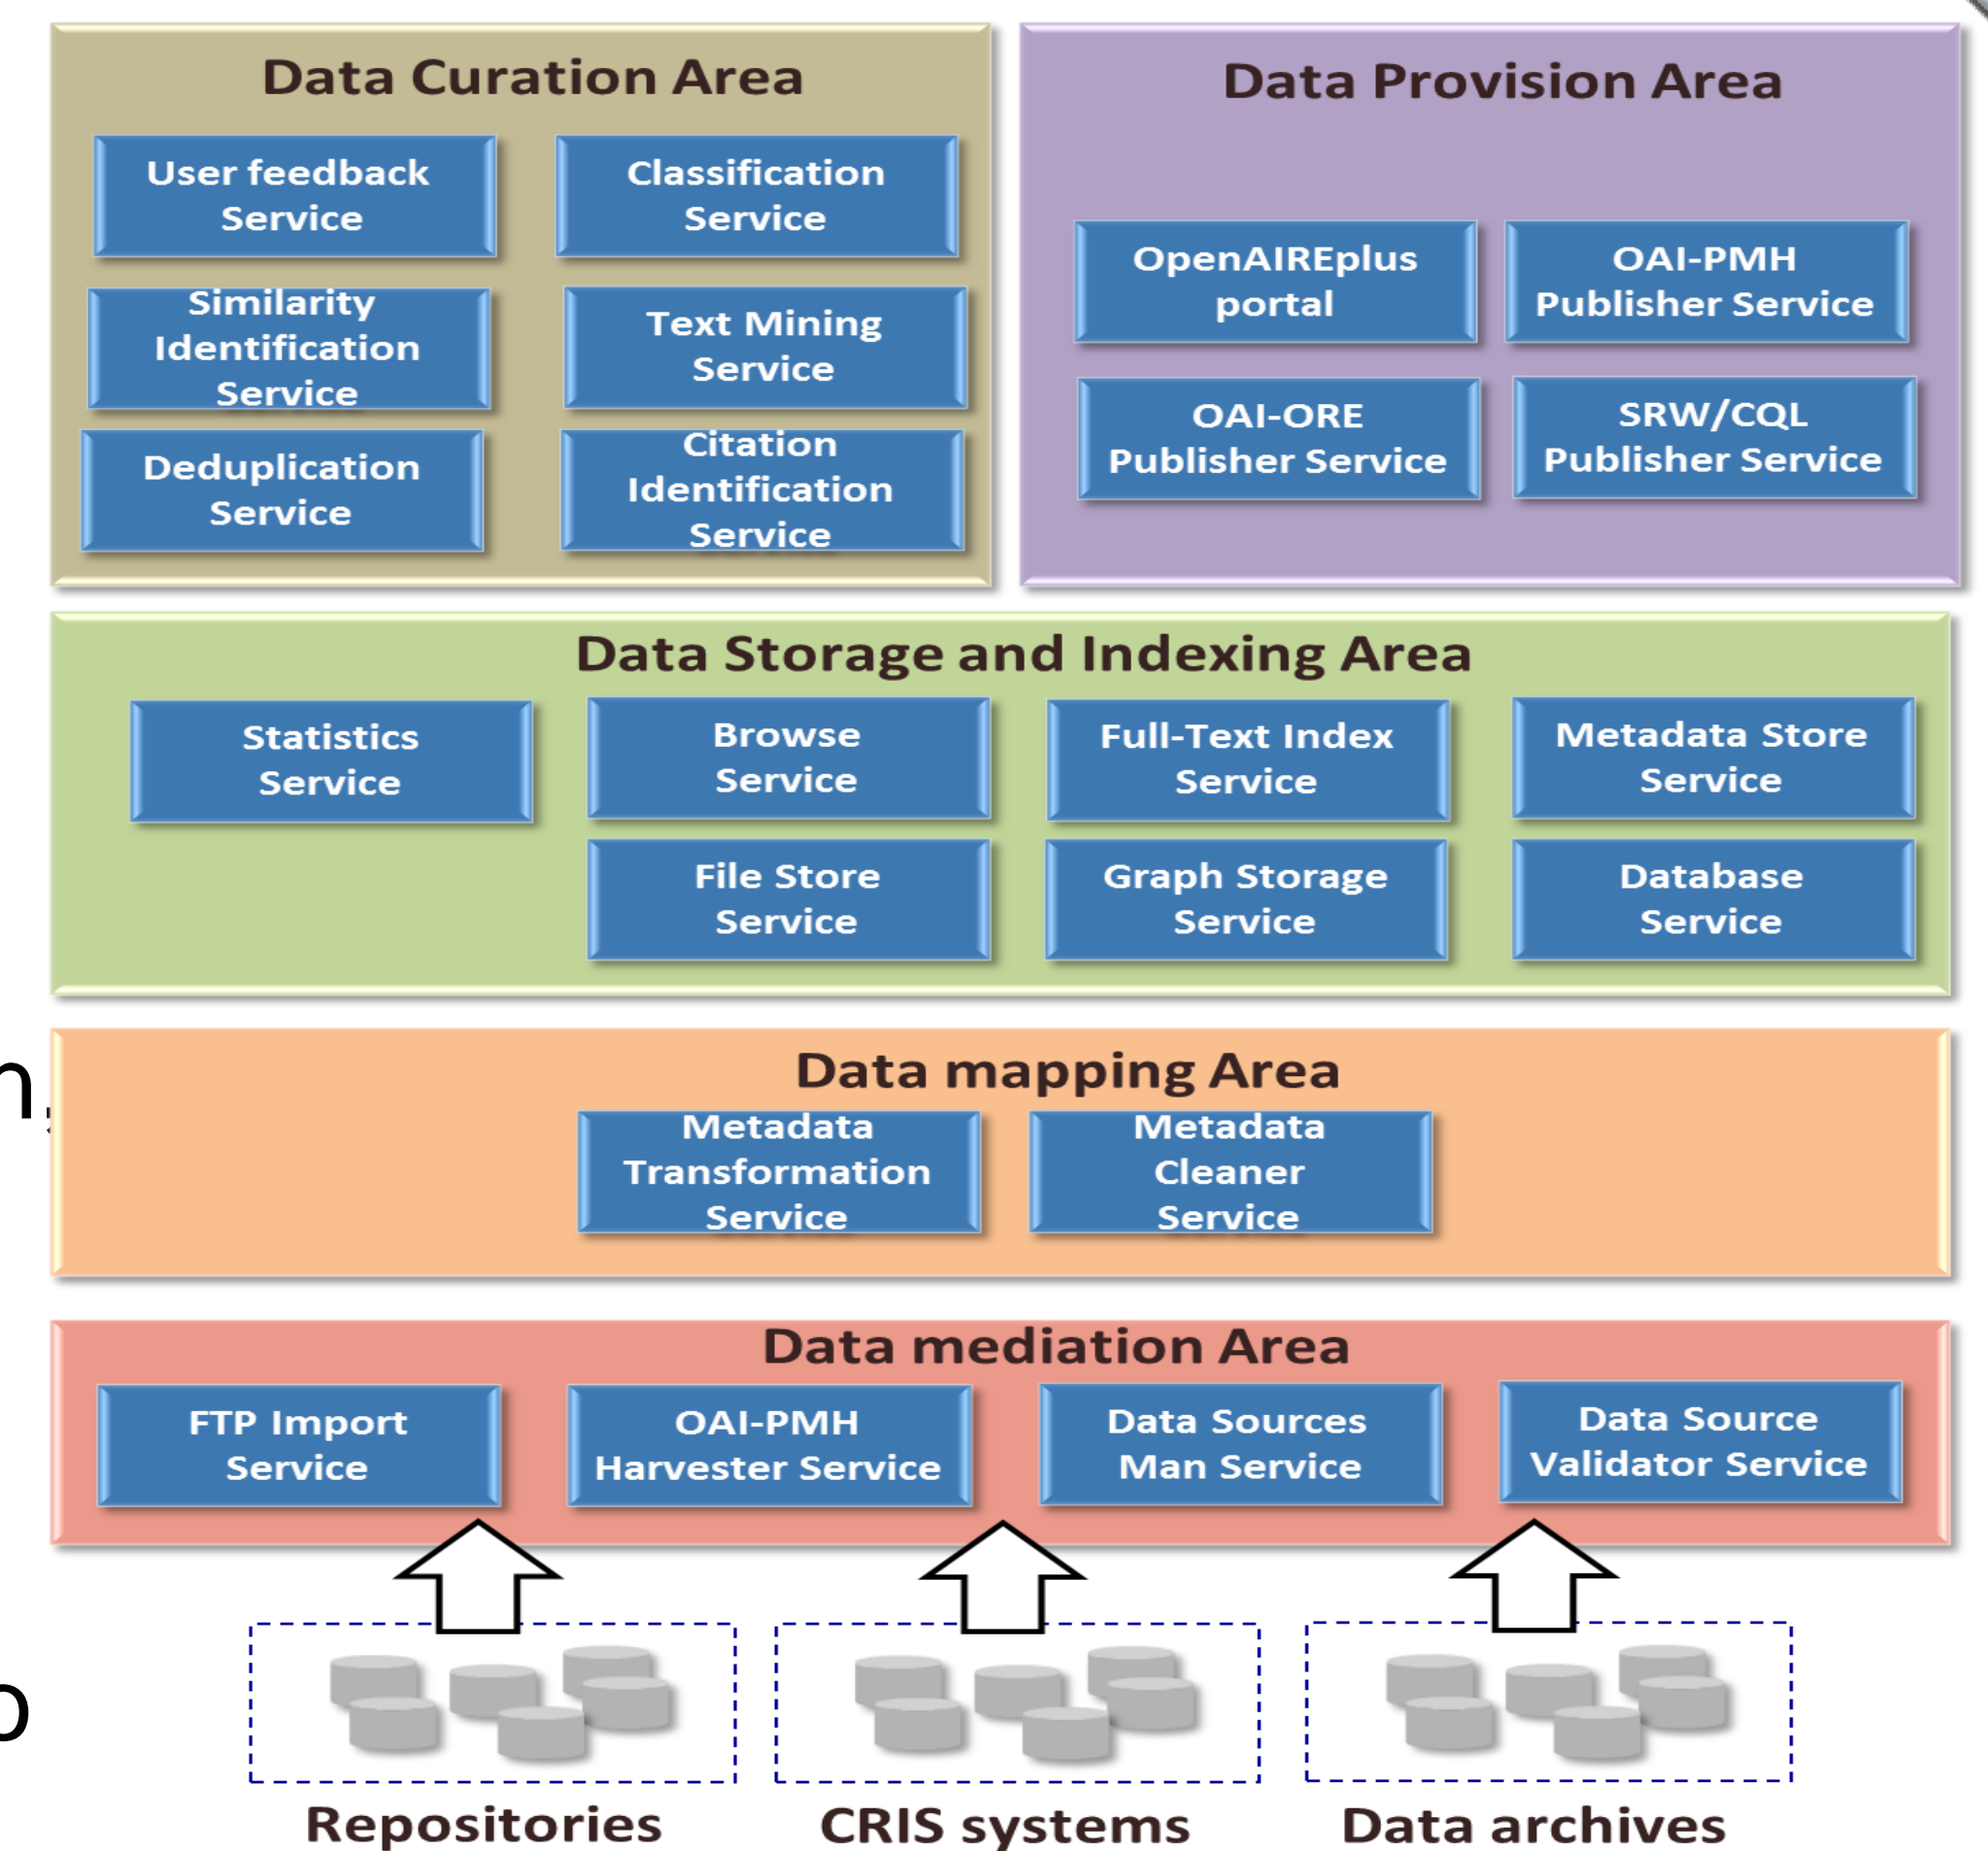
Data Curation Area

User feedback Service

Classification Service

Similarity Identification Service

Text Mining Service

Deduplication Service

Citation Identification Service

Data Provision Area

OpenAIREplus portal

OAI-PMH Publisher Service

OAI-ORE Publisher Service

SRW/CQL Publisher Service

Data Storage and Indexing Area

Statistics Service

Browse Service

Full-Text Index Service

Metadata Store Service

File Store Service

Graph Storage Service

Database Service

Data mapping Area

Metadata Transformation Service

Metadata Cleaner Service

Data mediation Area

FTP Import Service

OAI-PMH Harvester Service

Data Sources Man Service

Data Source Validator Service

Repositories

CRIS systems

Data archives